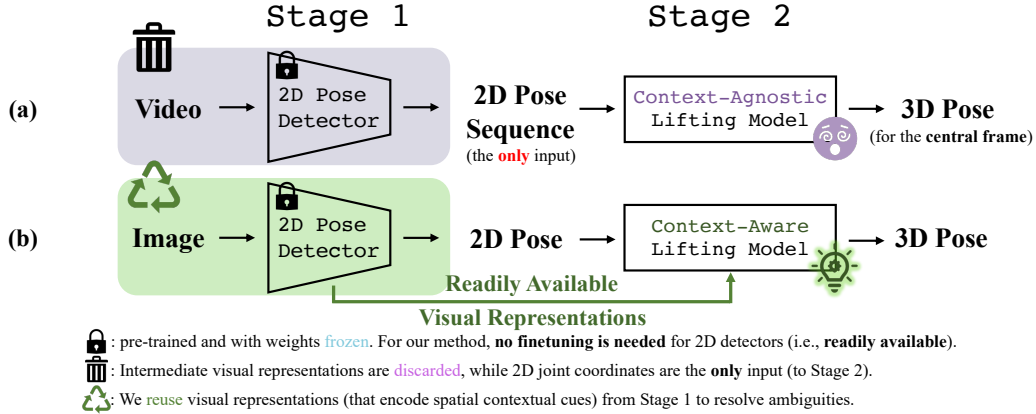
Stage 1

Stage 2

(a)

Video

2D Pose Detector

2D Pose Sequence
(the only input)

Context-Agnostic Lifting Model

3D Pose
(for the central frame)

(b)

Image

2D Pose Detector

2D Pose

Context-Aware Lifting Model

3D Pose

Readily Available

Visual Representations

: pre-trained and with weights frozen. For our method, no finetuning is needed for 2D detectors (i.e., readily available).

: Intermediate visual representations are discarded, while 2D joint coordinates are the only input (to Stage 2).

: We reuse visual representations (that encode spatial contextual cues) from Stage 1 to resolve ambiguities.